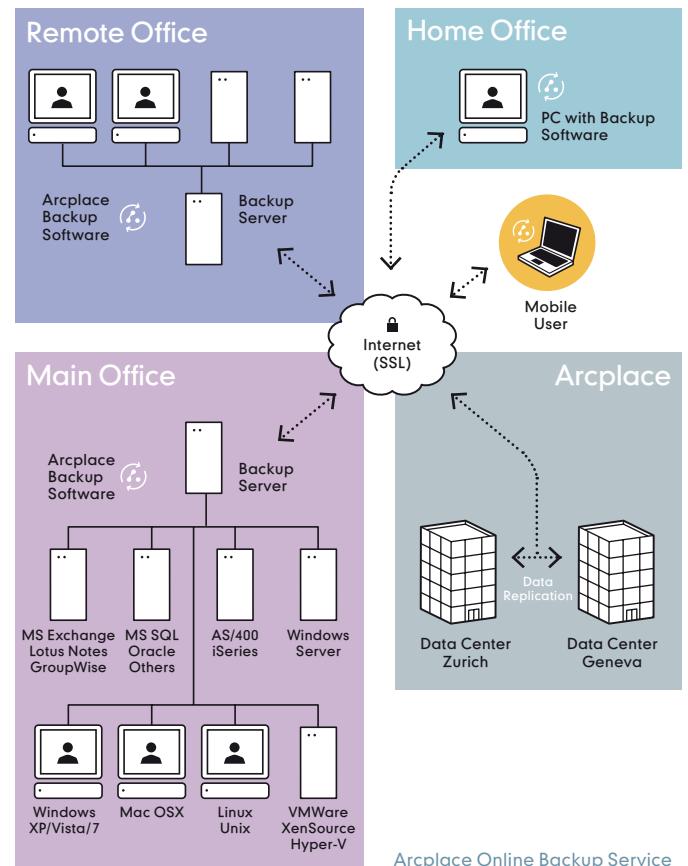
Remote Office

Arcplace Backup Software

Backup Server

Home Office

PC with Backup Software

Mobile User

Internet (SSL)

Main Office

Arcplace Backup Software

Backup Server

MS Exchange Lotus Notes GroupWise

MS SQL Oracle Others

AS/400 iSeries

Windows Server

Windows XP/Vista/7

Mac OSX

Linux Unix

VMWare XenSource Hyper-V

Arcplace

Data Replication

Data Center Zurich

Data Center Geneva

Arcplace Online Backup Service